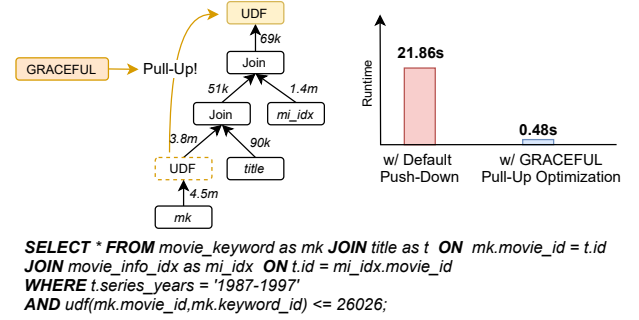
UDF
69k
GRACEFUL
Pull-Up!
Join
51k
1.4m
Join
mi_idx
3.8m
90k
UDF
title
4.5m
mk

Runtime
21.86s
0.48s
w/ Default Push-Down
w/ GRACEFUL Pull-Up Optimization

SELECT * FROM movie_keyword as mk JOIN title as t ON mk.movie_id = t.id
JOIN movie_info_idx as mi_idx ON t.id = mi_idx.movie_id
WHERE t.series_years = '1987-1997'
AND udf(mk.movie_id,mk.keyword_id) <= 26026;